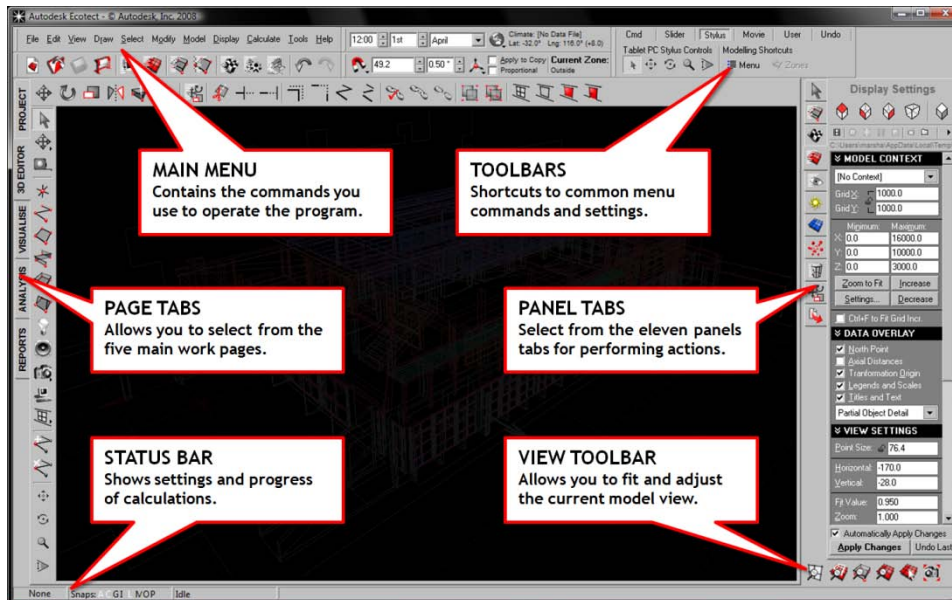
Autodesk Ecotect - © Autodesk, Inc 2008

File Edit View Draw Select Modify Model Display Calculate Tools Help

12:00 1st April

Climate: [No Data File] Lat: -32.0° Lng: 116.0° (+8.0)

49.2 0.50° Apply to Copy: Proportional Current Zone: Outside

Cmd Slider Stylus Movie User Undo

Tablet PC Stylus Controls Modelling Shortcuts

Menu Zones

PROJECT 3D EDITOR VISUALISE ANALYSIS REPORTS

MAIN MENU
Contains the commands you use to operate the program.

TOOLBARS
Shortcuts to common menu commands and settings.

PAGE TABS
Allows you to select from the five main work pages.

PANEL TABS
Select from the eleven panels tabs for performing actions.

STATUS BAR
Shows settings and progress of calculations.

VIEW TOOLBAR
Allows you to fit and adjust the current model view.

Display Settings

C:\Users\marsha\AppData\Local\Temp

MODEL CONTEXT
[No Context]
Grid X: 1000.0
Grid Y: 1000.0
Minimum: Maximum:
X: 0.0 16000.0
Y: 0.0 10000.0
Z: 0.0 3000.0
Zoom to Fit Increase
Settings... Decrease
Ctrl+F to Fit Grid Incr.

DATA OVERLAY
North Point
Axial Distances
Tranformation Origin
Legends and Scales
Titles and Text
Partial Object Detail

VIEW SETTINGS
Point Size: 76.4
Horizontal: -170.0
Vertical: -28.0
Fit Value: 0.950
Zoom: 1.000
Automatically Apply Changes
Apply Changes Undo Last

None Snaps: A G I N O P Idle